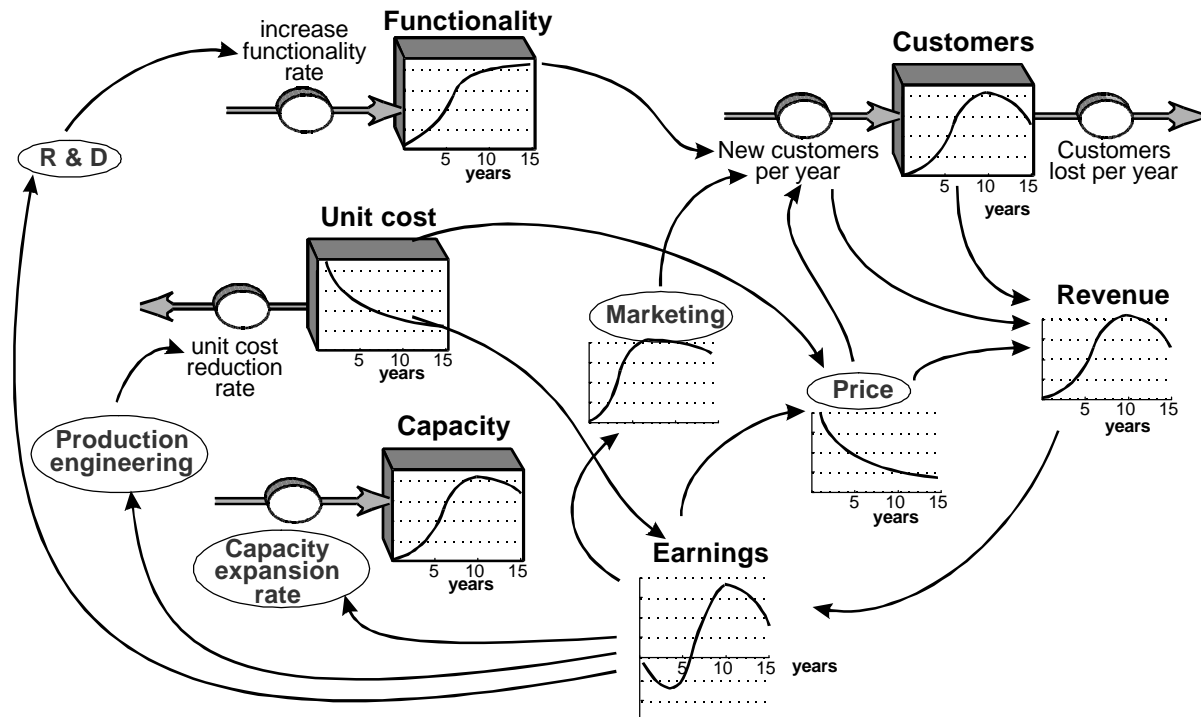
increase functionality rate

Functionality

5 10 15
years

Customers

New customers per year

5 10 15
years

Customers lost per year

R & D

Unit cost

5 10 15
years

unit cost reduction rate

Marketing

Revenue

5 10 15
years

Price

5 10 15
years

Production engineering

Capacity

5 10 15
years

Capacity expansion rate

Earnings

5 10 15 years